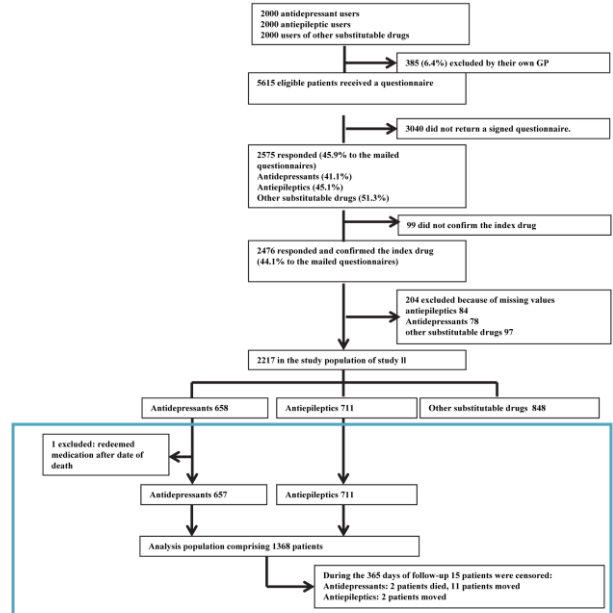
2000 antidepressant users
2000 antiepileptic users
2000 users of other substitutable drugs

385 (6.4%) excluded by their own GP

5615 eligible patients received a questionnaire

3040 did not return a signed questionnaire.

2575 responded (45.9% to the mailed questionnaires)
Antidepressants (41.1%)
Antiepileptics (45.1%)
Other substitutable drugs (51.3%)

99 did not confirm the index drug

2476 responded and confirmed the index drug (44.1% to the mailed questionnaires)

204 excluded because of missing values
antiepileptics 84
Antidepressants 78
other substitutable drugs 97

2217 in the study population of study II

Antidepressants 658

Antiepileptics 711

Other substitutable drugs 848

1 excluded: redeemed medication after date of death

Antidepressants 657

Antiepileptics 711

Analysis population comprising 1368 patients

During the 365 days of follow-up 15 patients were censored:
Antidepressants: 2 patients died, 11 patients moved
Antiepileptics: 2 patients moved